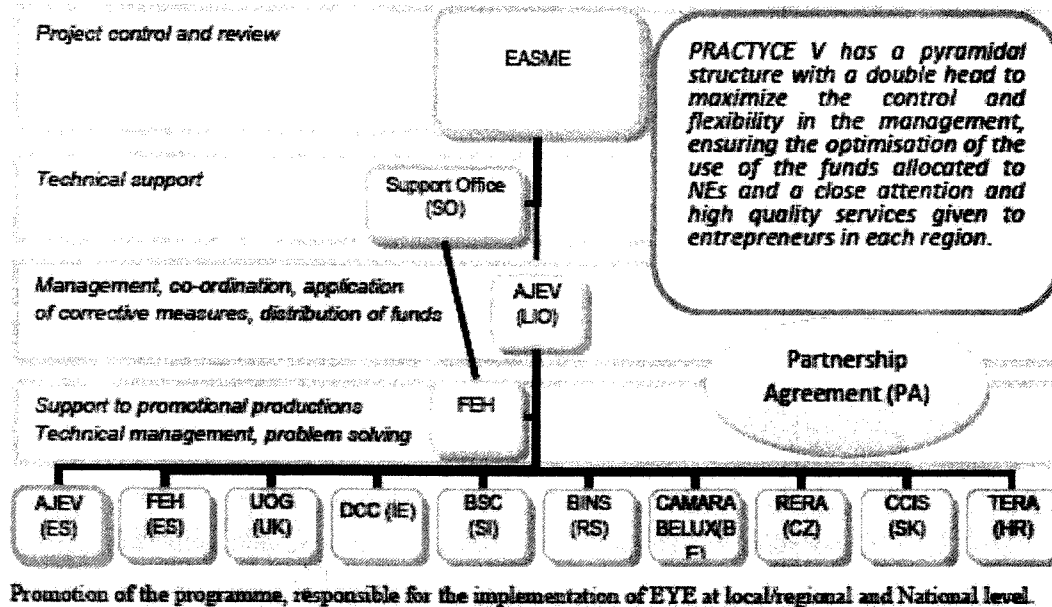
Project control and review

EASME

PRACTYCE V has a pyramidal structure with a double head to maximize the control and flexibility in the management, ensuring the optimisation of the use of the funds allocated to NEs and a close attention and high quality services given to entrepreneurs in each region.

Technical support

Support Office (SO)

Management, co-ordination, application of corrective measures, distribution of funds

AJEV (LIO)

Partnership Agreement (PA)

Support to promotional productions
Technical management, problem solving

FEH

AJEV (ES)

FEH (ES)

UOG (UK)

DCC (IE)

BSC (SI)

BINS (RS)

CAMARA BELUX(BE)

RERA (CZ)

CCIS (SK)

TERA (HR)

Promotion of the programme, responsible for the implementation of EYE at local/regional and National level.